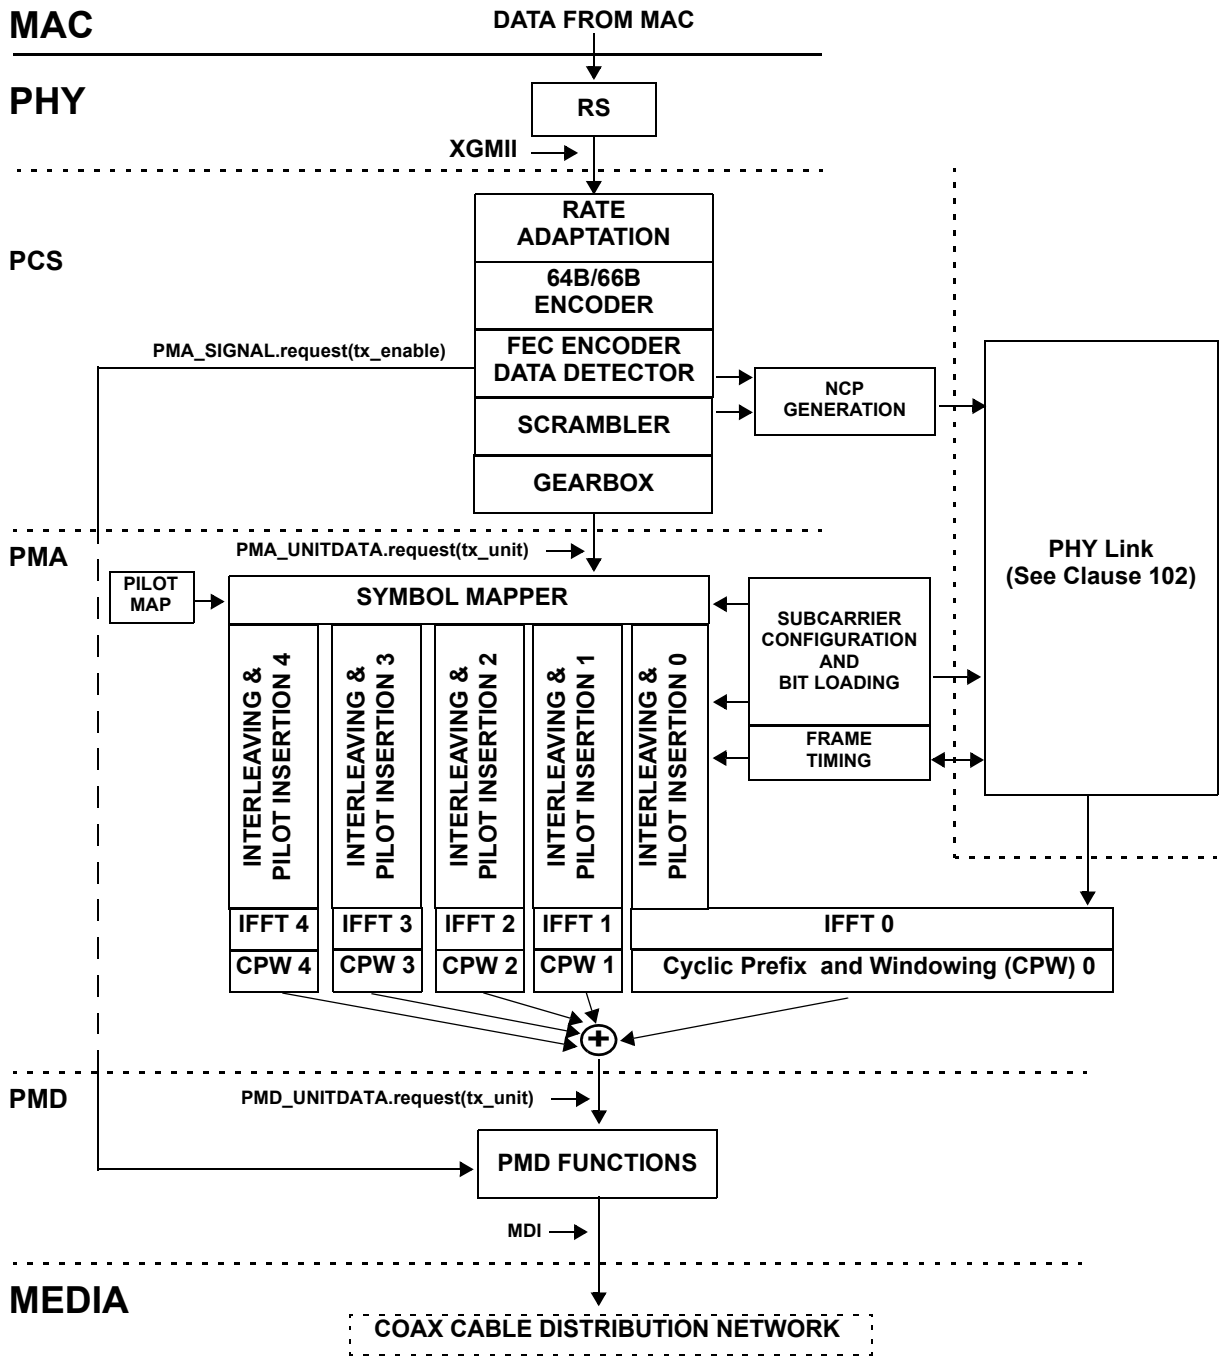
MAC

DATA FROM MAC

PHY

RS

XGMII

PCS

RATE ADAPTATION

64B/66B ENCODER

PMA_SIGNAL.request(tx_enable)

FEC ENCODER DATA DETECTOR

NCP GENERATION

SCRAMBLER

GEARBOX

PHY Link (See Clause 102)

PMA

PMA_UNITDATA.request(tx_unit)

PILOT MAP

SYMBOL MAPPER

SUBCARRIER CONFIGURATION AND BIT LOADING

INTERLEAVING & PILOT INSERTION 4

INTERLEAVING & PILOT INSERTION 3

INTERLEAVING & PILOT INSERTION 2

INTERLEAVING & PILOT INSERTION 1

INTERLEAVING & PILOT INSERTION 0

FRAME TIMING

IFFT 4

IFFT 3

IFFT 2

IFFT 1

IFFT 0

CPW 4

CPW 3

CPW 2

CPW 1

Cyclic Prefix and Windowing (CPW) 0

PMD

PMD_UNITDATA.request(tx_unit)

PMD FUNCTIONS

MDI

MEDIA

COAX CABLE DISTRIBUTION NETWORK